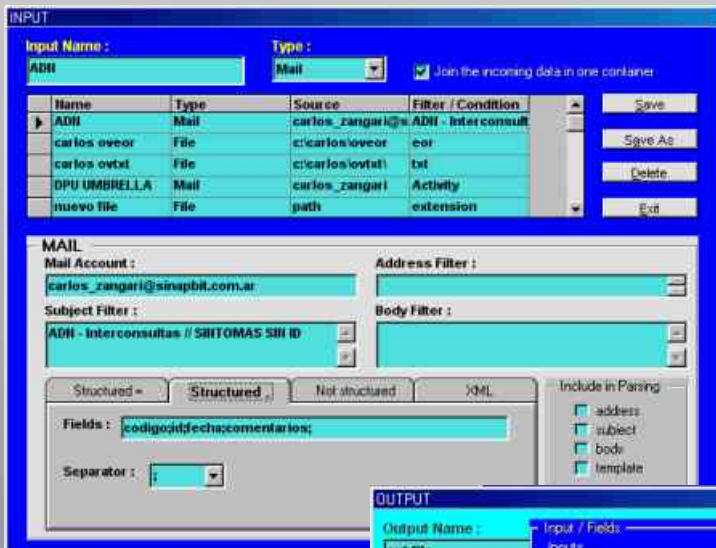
INPUT

Input Name :
ADN

Type :
Mail

Join the incoming data in one container

| | Name | Type | Source | Filter / Condition |
|---|---|---|---|---|
| ▶ | ADN | Mail | carlos_zangari@s | ADN - Interconsult |
| | carlos oveor | File | c:\carlos\oveor | eor |
| | carlos ovtxt | File | c:\carlos\ovtxt\ | txt |
| | DPU UMBRELLA | Mail | carlos_zangari | Activity |
| | nuevo file | File | path | extension |

Save
Save As
Delete
Exit

MAIL

Mail Account :
carlos_zangari@sinapbit.com.ar

Address Filter :

Subject Filter :
ADN - Interconsultas // SINTOMAS SIN ID

Body Filter :

Structured =
Structured ,
Not structured
XML

Fields : codigo;id;fecha;comentarios;

Separator : ;

Include in Parsing
address
subject
body
template

OUTPUT

Output Name :

Input / Fields

Inputs